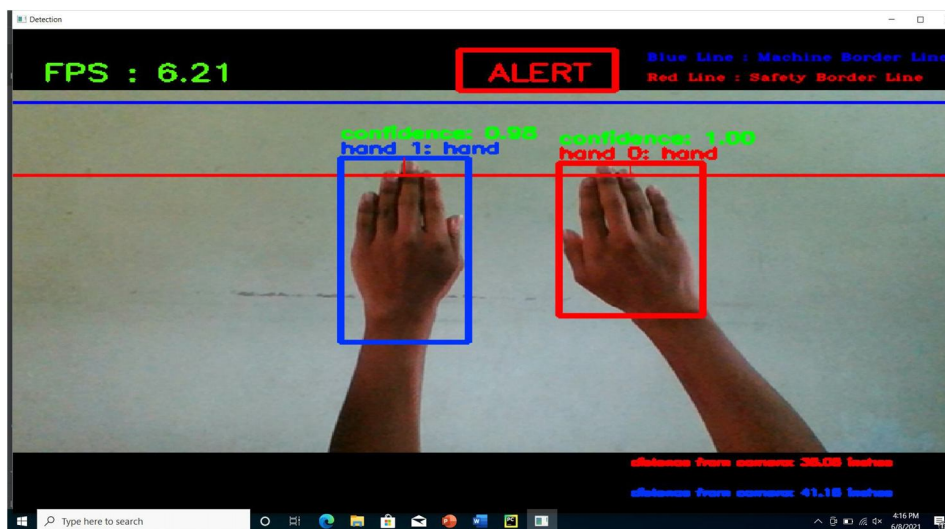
Detection

FPS : 6.21

ALERT

Blue Line : Machine Border Line
Red Line : Safety Border Line

confidence: 0.98
hand 1: hand

confidence: 1.00
hand 0: hand

distance from camera: 38.08 inches

distance from camera: 41.18 inches

Type here to search

4:16 PM
6/8/2021